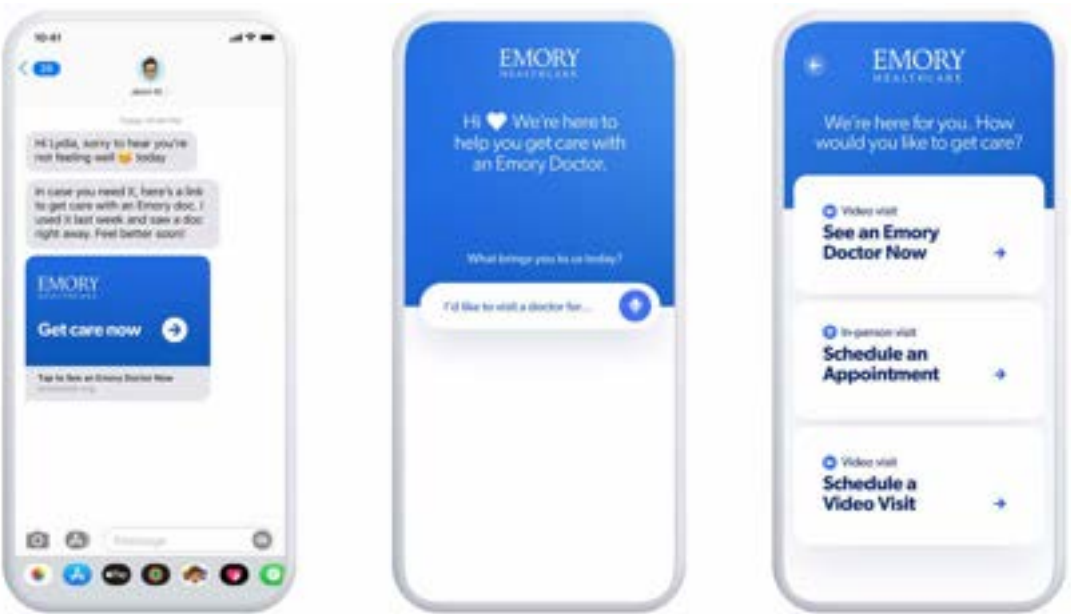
10:41

26

Jason M.

Today 10:40 PM

Hi Lydia, sorry to hear you're not feeling well 😉 today

In case you need it, here's a link to get care with an Emory doc. I used it last week and saw a doc right away. Feel better soon!

EMORY
HEALTHCARE

Get care now

Tap to See an Emory Doctor Now
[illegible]

iMessage

EMORY
HEALTHCARE

Hi ♥ We're here to help you get care with an Emory Doctor.

What brings you to us today?

I'd like to visit a doctor for...

EMORY
HEALTHCARE

We're here for you. How would you like to get care?

Video visit
See an Emory Doctor Now

In-person visit
Schedule an Appointment

Video visit
Schedule a Video Visit